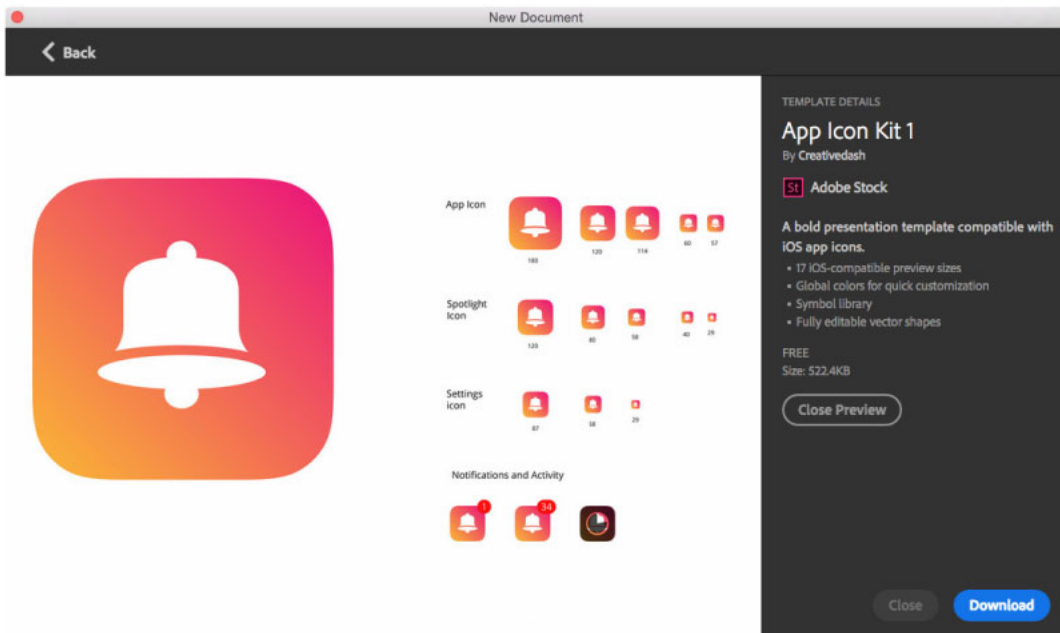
New Document

Back

App Icon

180

120

114

60

57

Spotlight Icon

120

80

58

40

29

Settings icon

87

58

29

Notifications and Activity

1

34

TEMPLATE DETAILS

App Icon Kit 1

By Creativedash

St Adobe Stock

A bold presentation template compatible with iOS app icons.

• 17 iOS-compatible preview sizes
• Global colors for quick customization
• Symbol library
• Fully editable vector shapes

FREE
Size: 522.4KB

Close Preview

Close

Download